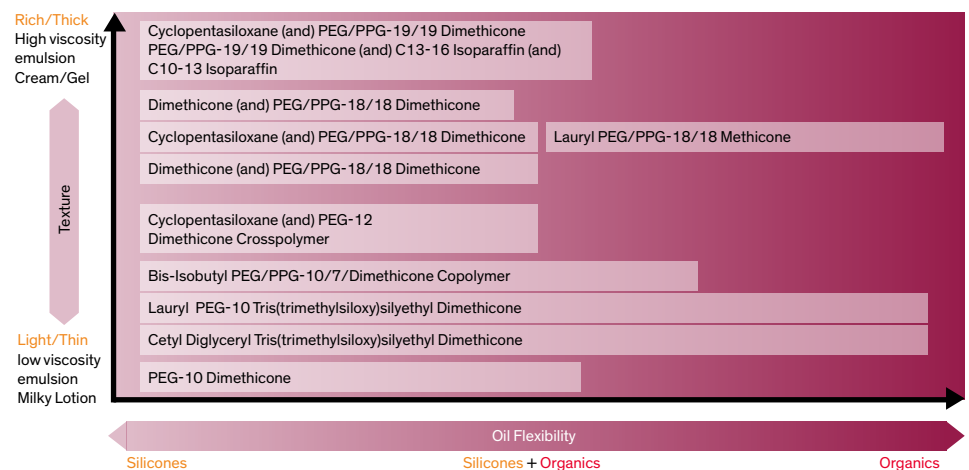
Rich/Thick
High viscosity emulsion
Cream/Gel

Texture

Light/Thin
low viscosity emulsion
Milky Lotion

Cyclopentasiloxane (and) PEG/PPG-19/19 Dimethicone
PEG/PPG-19/19 Dimethicone (and) C13-16 Isoparaffin (and) C10-13 Isoparaffin

Dimethicone (and) PEG/PPG-18/18 Dimethicone

Cyclopentasiloxane (and) PEG/PPG-18/18 Dimethicone

Lauryl PEG/PPG-18/18 Methicone

Dimethicone (and) PEG/PPG-18/18 Dimethicone

Cyclopentasiloxane (and) PEG-12
Dimethicone Crosspolymer

Bis-Isobutyl PEG/PPG-10/7/Dimethicone Copolymer

Lauryl PEG-10 Tris(trimethylsiloxy)silyethyl Dimethicone

Cetyl Diglyceryl Tris(trimethylsiloxy)silyethyl Dimethicone

PEG-10 Dimethicone

Oil Flexibility

Silicones

Silicones + Organics

Organics